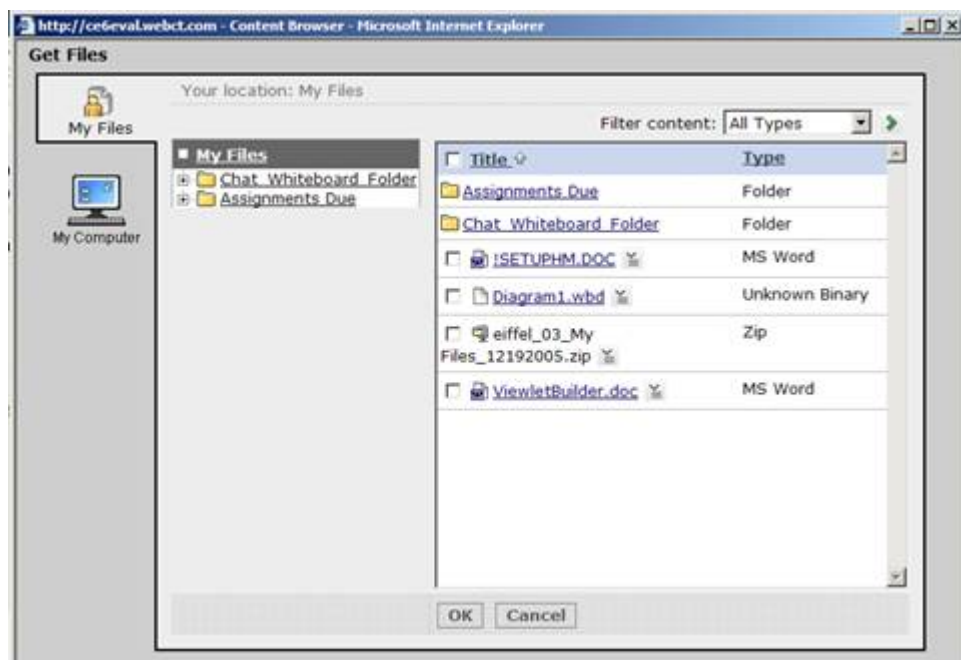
http://ce6eval.webct.com - Content Browser - Microsoft Internet Explorer

Get Files

My Files

My Computer

Your location: My Files

Filter content: All Types

My Files

Chat_Whiteboard_Folder

Assignments Due

| Title | Type |
|---|---|
| Assignments Due | Folder |
| Chat_Whiteboard_Folder | Folder |
| !SETUPHM.DOC | MS Word |
| Diagram1.wbd | Unknown Binary |
| eiffel_03_My Files_12192005.zip | Zip |
| ViewletBuilder.doc | MS Word |

OK Cancel